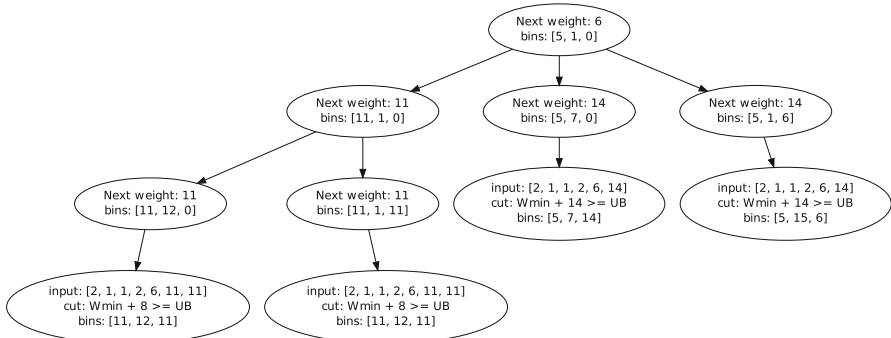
Next weight: 6
bins: [5, 1, 0]

Next weight: 11
bins: [11, 1, 0]

Next weight: 14
bins: [5, 7, 0]

Next weight: 14
bins: [5, 1, 6]

Next weight: 11
bins: [11, 12, 0]

Next weight: 11
bins: [11, 1, 11]

input: [2, 1, 1, 2, 6, 14]
cut: Wmin + 14 >= UB
bins: [5, 7, 14]

input: [2, 1, 1, 2, 6, 14]
cut: Wmin + 14 >= UB
bins: [5, 15, 6]

input: [2, 1, 1, 2, 6, 11, 11]
cut: Wmin + 8 >= UB
bins: [11, 12, 11]

input: [2, 1, 1, 2, 6, 11, 11]
cut: Wmin + 8 >= UB
bins: [11, 12, 11]